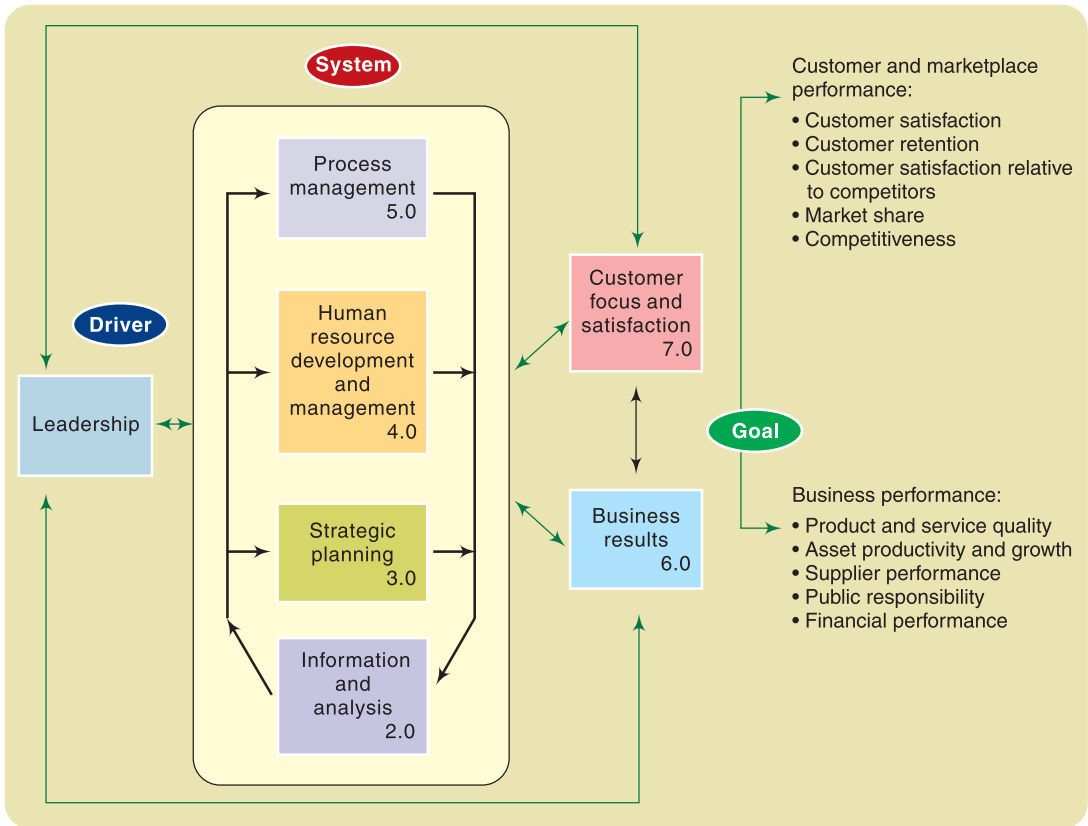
System

Process management 5.0

Human resource development and management 4.0

Strategic planning 3.0

Information and analysis 2.0

Driver

Leadership

Customer focus and satisfaction 7.0

Business results 6.0

Goal

Customer and marketplace performance:
• Customer satisfaction
• Customer retention
• Customer satisfaction relative to competitors
• Market share
• Competitiveness

Business performance:
• Product and service quality
• Asset productivity and growth
• Supplier performance
• Public responsibility
• Financial performance